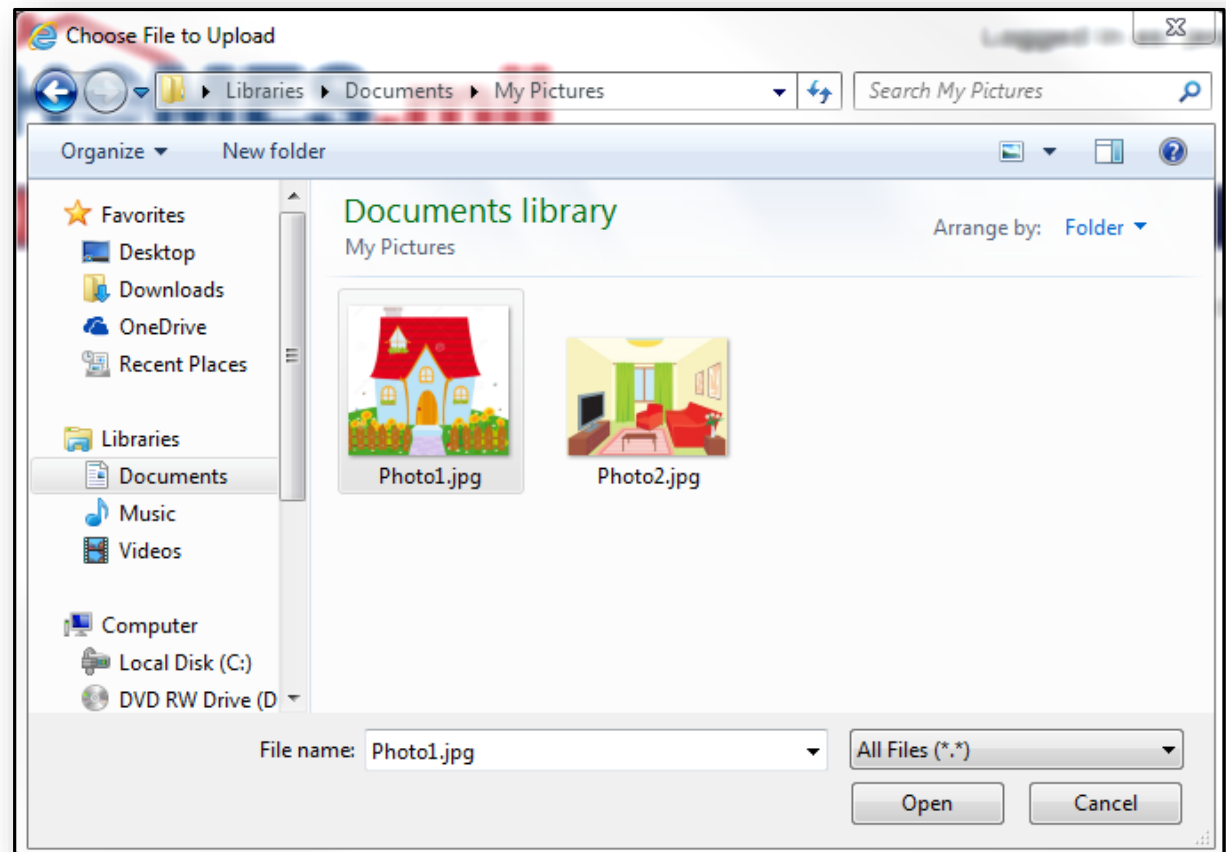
Choose File to Upload

Libraries ▸ Documents ▸ My Pictures

Search My Pictures

Organize ▾ New folder

Favorites
Desktop
Downloads
OneDrive
Recent Places

Libraries
Documents
Music
Videos

Computer
Local Disk (C:)
DVD RW Drive (D

Documents library
My Pictures

Arrange by: Folder ▾

Photo1.jpg

Photo2.jpg

File name: Photo1.jpg

All Files (*.*)

Open

Cancel